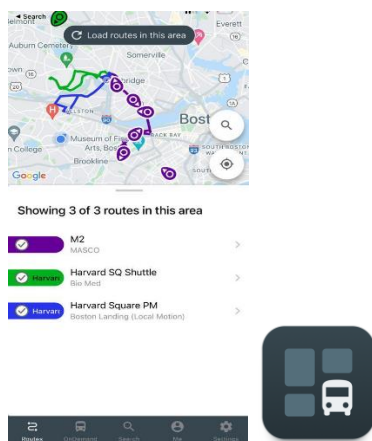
◂ Search

Everett

Auburn Cemetery

Somerville

Load routes in this area

own

bridge

LSTON

Museum of Fine Arts, Boston

BACK BAY

Bost

n College

Brookline

SOUTH BOSTON

SOUTH

Google

Showing 3 of 3 routes in this area

M2
MASCO

Harvard Harvard SQ Shuttle
Bio Med

Harvard Harvard Square PM
Boston Landing (Local Motion)

Routes

On Demand

Search

Me

Settings